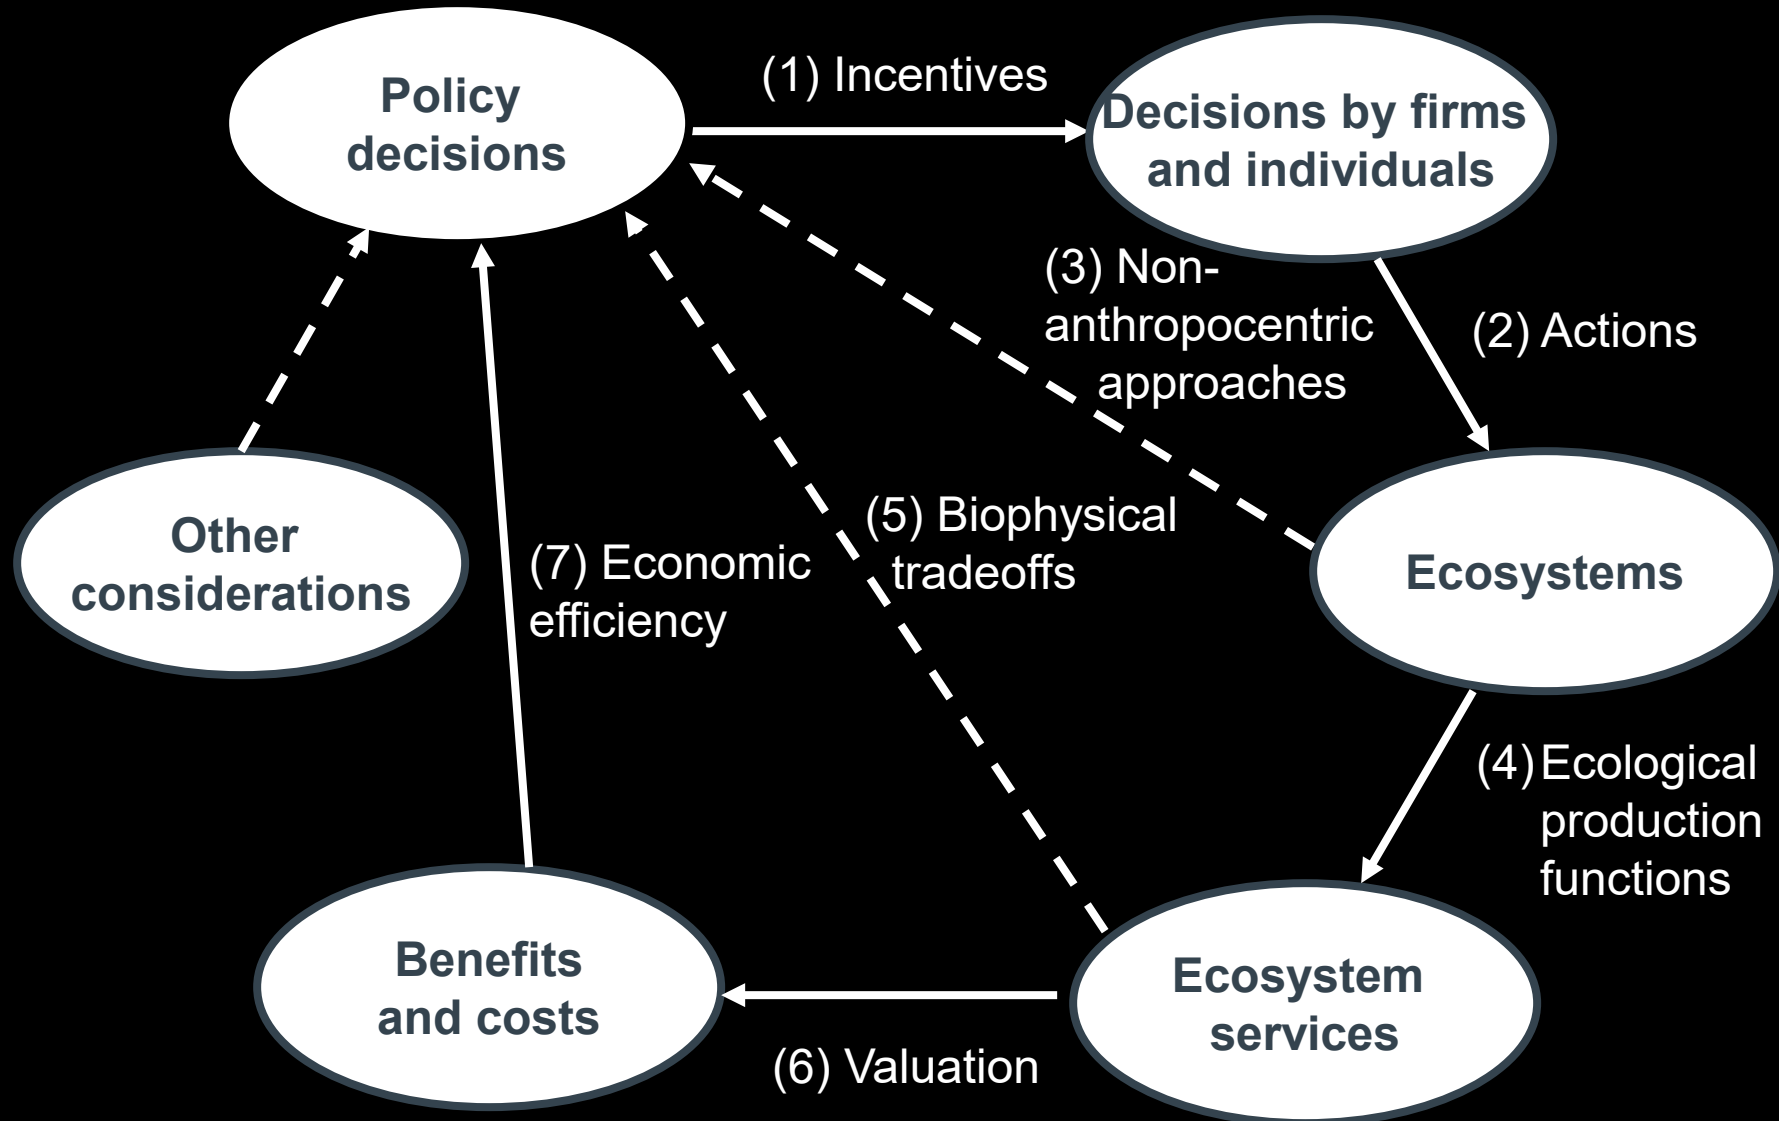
Policy decisions

(1) Incentives

Decisions by firms and individuals

(3) Non-anthropocentric approaches

(2) Actions

Other considerations

(7) Economic efficiency

(5) Biophysical tradeoffs

Ecosystems

(4) Ecological production functions

Benefits and costs

Ecosystem services

(6) Valuation